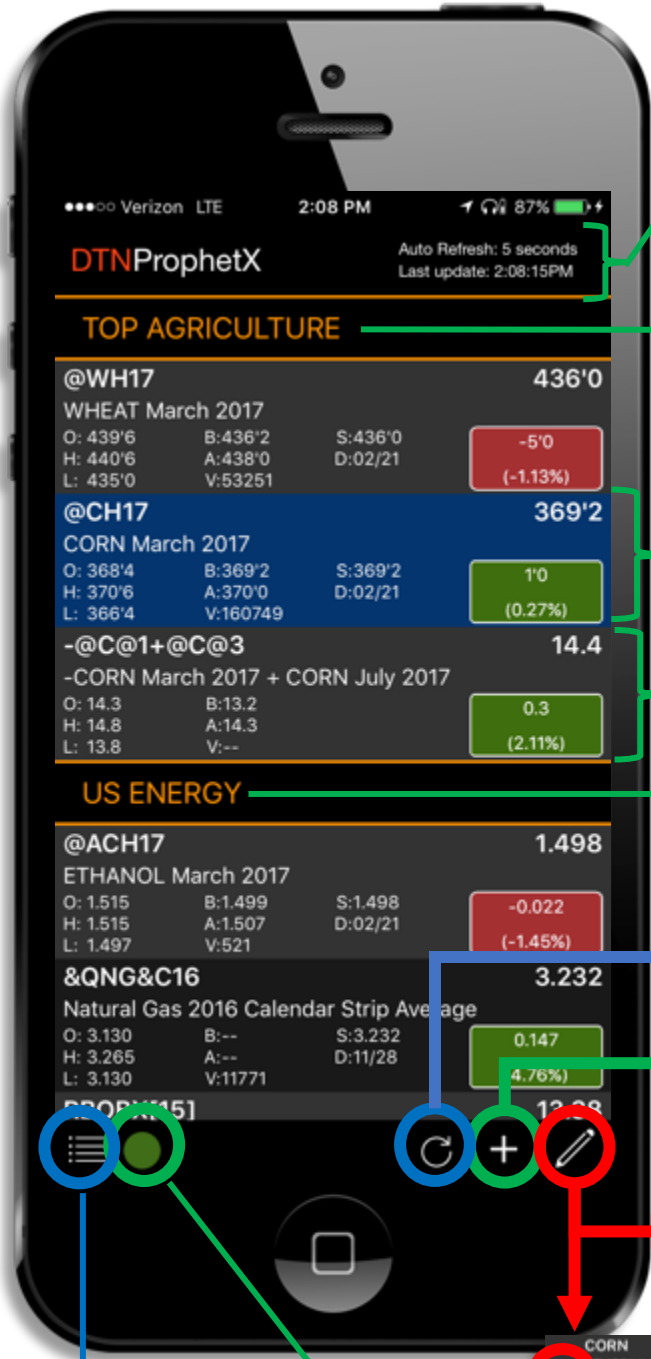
●●●○○ Verizon LTE 2:08 PM 87%

DTNProphetX

Auto Refresh: 5 seconds
Last update: 2:08:15PM

TOP AGRICULTURE

@WH17 436'0
WHEAT March 2017
O: 439'6 B:436'2 S:436'0
H: 440'6 A:438'0 D:02/21
L: 435'0 V:53251
-5'0
(-1.13%)

@CH17 369'2
CORN March 2017
O: 368'4 B:369'2 S:369'2
H: 370'6 A:370'0 D:02/21
L: 366'4 V:160749
1'0
(0.27%)

-@C@1+@C@3 14.4
-CORN March 2017 + CORN July 2017
O: 14.3 B:13.2
H: 14.8 A:14.3
L: 13.8 V:--
0.3
(2.11%)

US ENERGY

@ACH17 1.498
ETHANOL March 2017
O: 1.515 B:1.499 S:1.498
H: 1.515 A:1.507 D:02/21
L: 1.497 V:521
-0.022
(-1.45%)

&QNG&C16 3.232
Natural Gas 2016 Calendar Strip Average
O: 3.130 B:-- S:3.232
H: 3.265 A:-- D:11/28
L: 3.130 V:11771
0.147
4.76%)

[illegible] 12.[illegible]

CORN